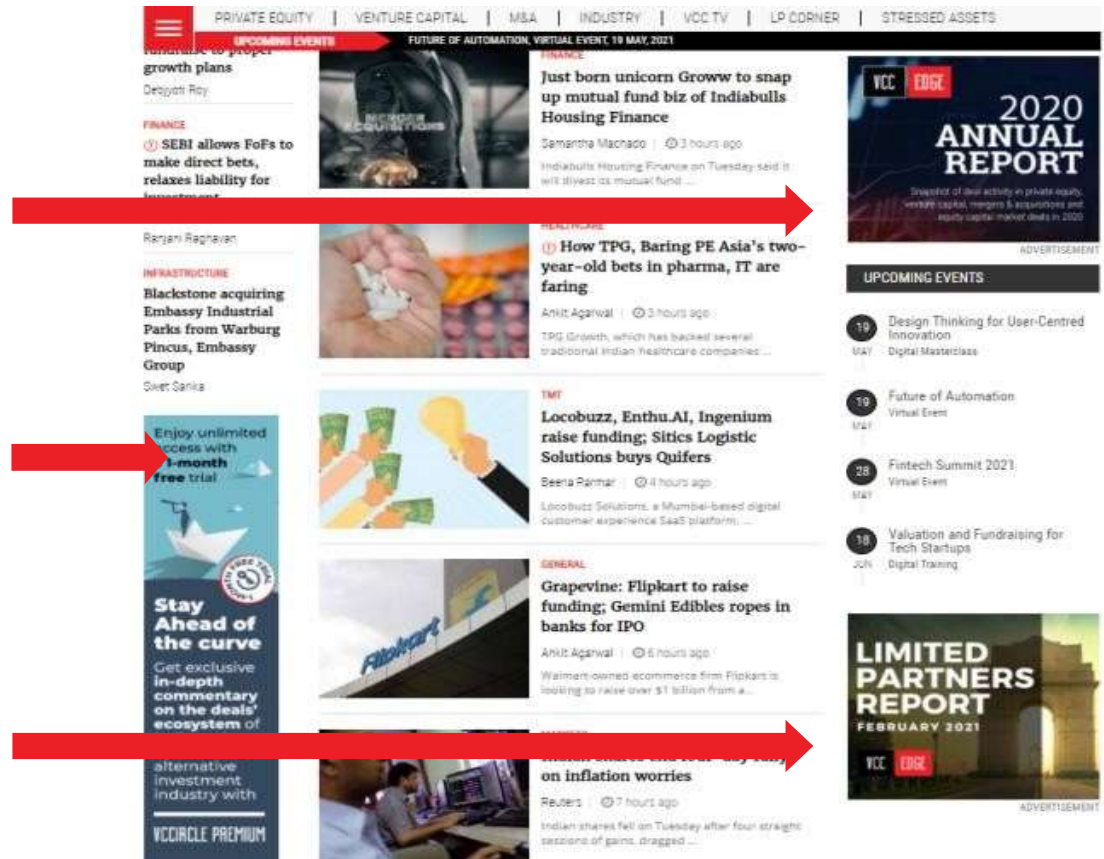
PRIVATE EQUITY | VENTURE CAPITAL | M&A | INDUSTRY | VCC TV | LP CORNER | STRESSED ASSETS

UPCOMING EVENTS FUTURE OF AUTOMATION, VIRTUAL EVENT, 19 MAY, 2021

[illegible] growth plans
Debjyoti Roy

FINANCE
SEBI allows FoFs to make direct bets, relaxes liability for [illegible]
Ranjani Raghavan

INFRASTRUCTURE
Blackstone acquiring Embassy Industrial Parks from Warburg Pincus, Embassy Group
Swet Sarika

Enjoy unlimited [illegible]ccess with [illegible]-month free trial
Stay Ahead of the curve
Get exclusive in-depth commentary on the deals' ecosystem of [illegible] alternative investment industry with
VCCIRCLE PREMIUM

FINANCE
Just born unicorn Groww to snap up mutual fund biz of Indiabulls Housing Finance
Samantha Machado | 3 hours ago
Indiabulls Housing Finance on Tuesday said it will divest its mutual fund ...

HEALTHCARE
How TPG, Baring PE Asia's two-year-old bets in pharma, IT are faring
Ankit Agarwal | 3 hours ago
TPG Growth, which has backed several traditional Indian healthcare companies ...

TMT
Locobuzz, Enthu.AI, Ingenium raise funding; Sitics Logistic Solutions buys Quifers
Beena Parmar | 4 hours ago
Locobuzz Solutions, a Mumbai-based digital customer experience SaaS platform, ...

GENERAL
Grapevine: Flipkart to raise funding; Gemini Edibles ropes in banks for IPO
Ankit Agarwal | 6 hours ago
Walmart-owned ecommerce firm Flipkart is looking to raise over $1 billion from a...

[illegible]
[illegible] on inflation worries
Reuters | 7 hours ago
Indian shares fell on Tuesday after four straight sessions of gains, dragged ...

VCC EDGE
2020 ANNUAL REPORT
Snapshot of deal activity in private equity, venture capital, mergers & acquisitions and equity capital market deals in 2020
ADVERTISEMENT

UPCOMING EVENTS
19 MAY Design Thinking for User-Centred Innovation
Digital Masterclass
19 MAY Future of Automation
Virtual Event
28 MAY Fintech Summit 2021
Virtual Event
18 JUN Valuation and Fundraising for Tech Startups
Digital Training

LIMITED PARTNERS REPORT
FEBRUARY 2021
VCC EDGE
ADVERTISEMENT